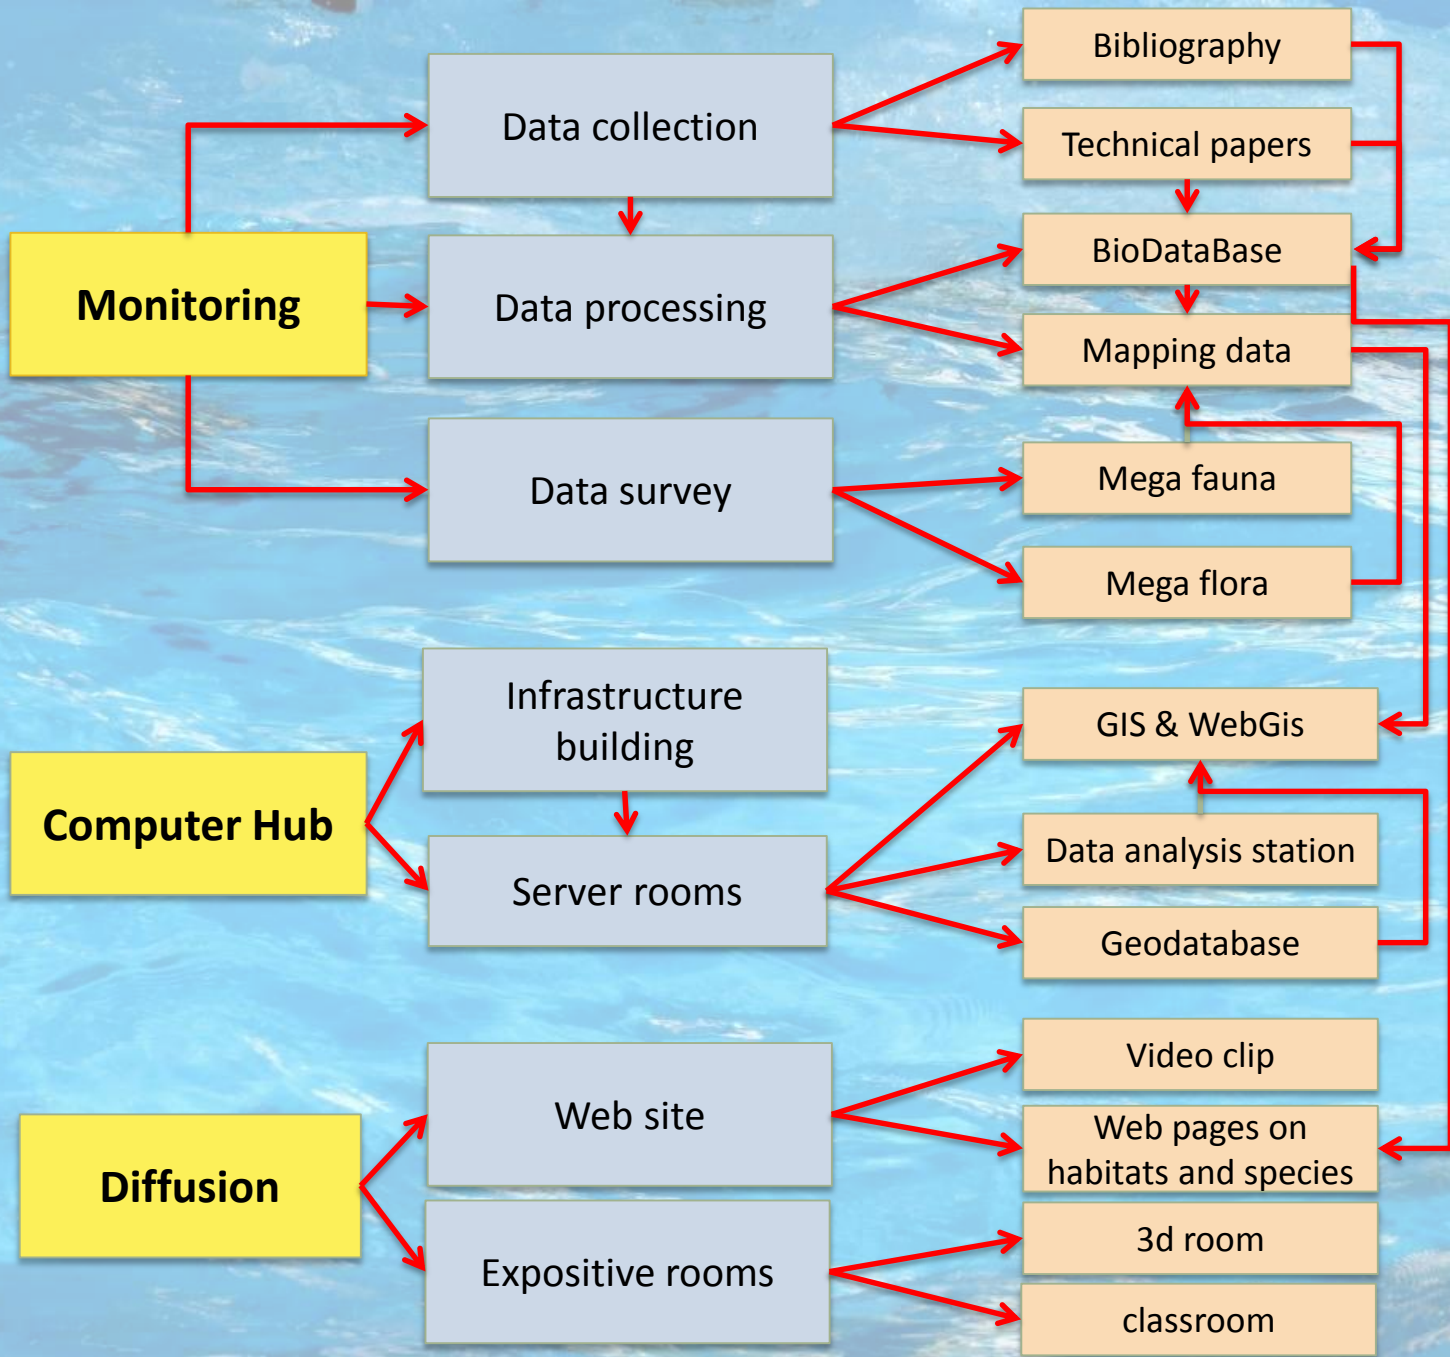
Monitoring

Data collection

Data processing

Data survey

Bibliography

Technical papers

BioDataBase

Mapping data

Mega fauna

Mega flora

Computer Hub

Infrastructure building

Server rooms

GIS & WebGis

Data analysis station

Geodatabase

Diffusion

Web site

Expositive rooms

Video clip

Web pages on habitats and species

3d room

classroom